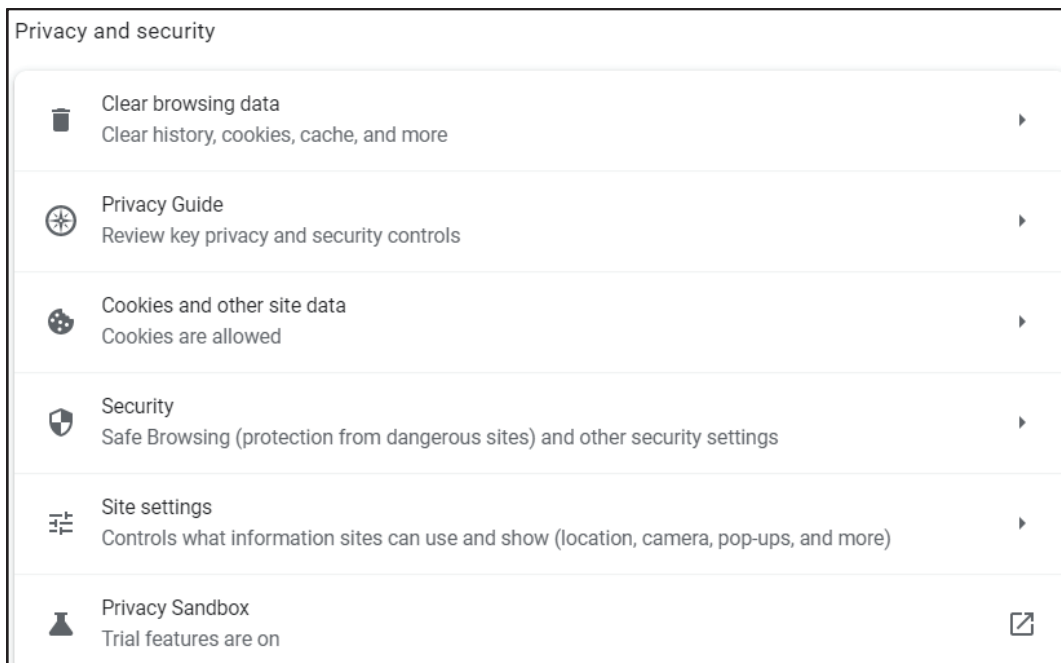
Privacy and security

Clear browsing data
Clear history, cookies, cache, and more

Privacy Guide
Review key privacy and security controls

Cookies and other site data
Cookies are allowed

Security
Safe Browsing (protection from dangerous sites) and other security settings

Site settings
Controls what information sites can use and show (location, camera, pop-ups, and more)

Privacy Sandbox
Trial features are on